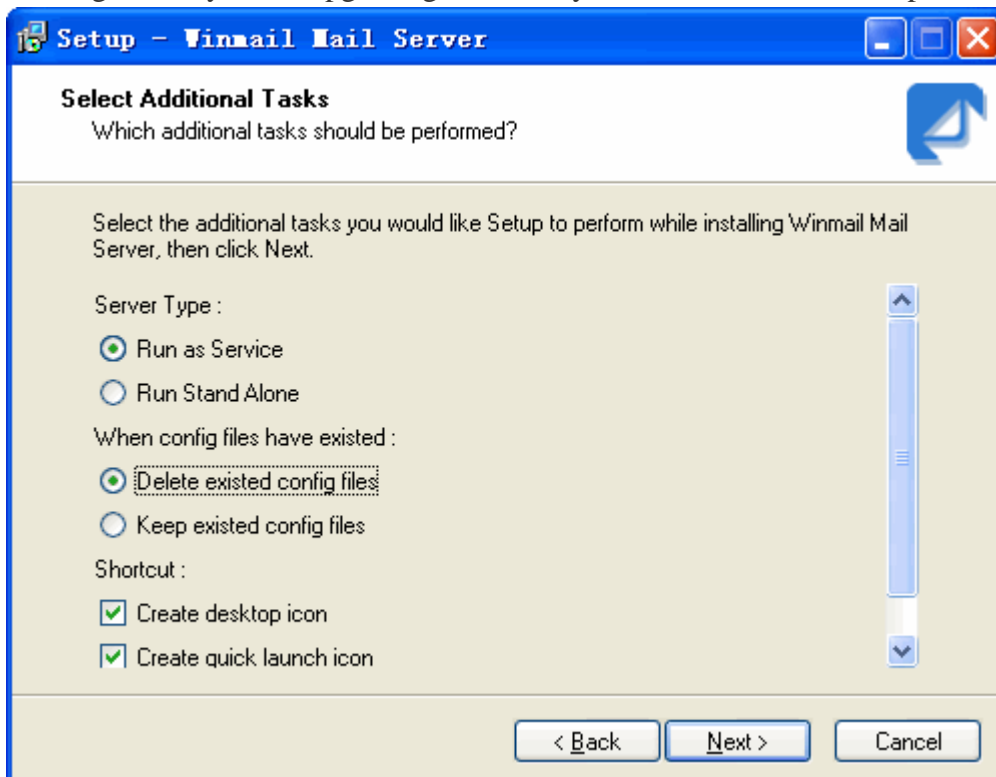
Setup - Winmail Mail Server

Select Additional Tasks
Which additional tasks should be performed?

Select the additional tasks you would like Setup to perform while installing Winmail Mail Server, then click Next.

Server Type :

Run as Service

Run Stand Alone

When config files have existed :

Delete existed config files

Keep existed config files

Shortcut :

Create desktop icon

Create quick launch icon

< Back
Next >
Cancel